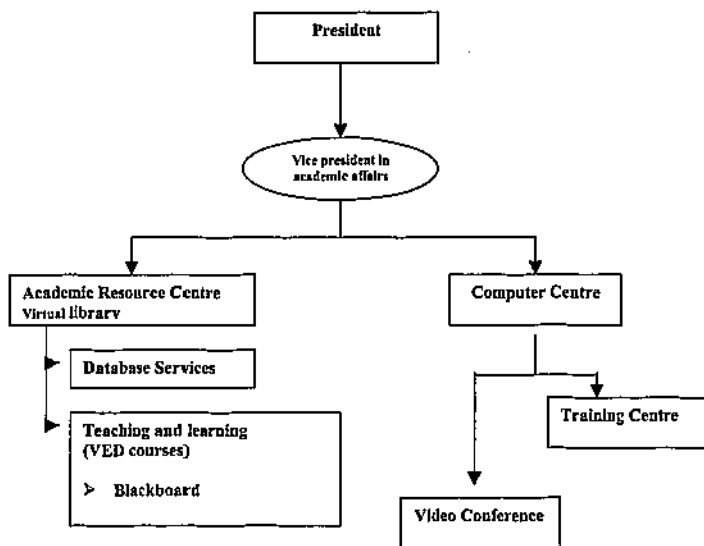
President

Vice president in academic affairs

Academic Resource Centre
Virtual library

Database Services

Teaching and learning (VED courses)

➢ Blackboard

Computer Centre

Training Centre

Video Conference